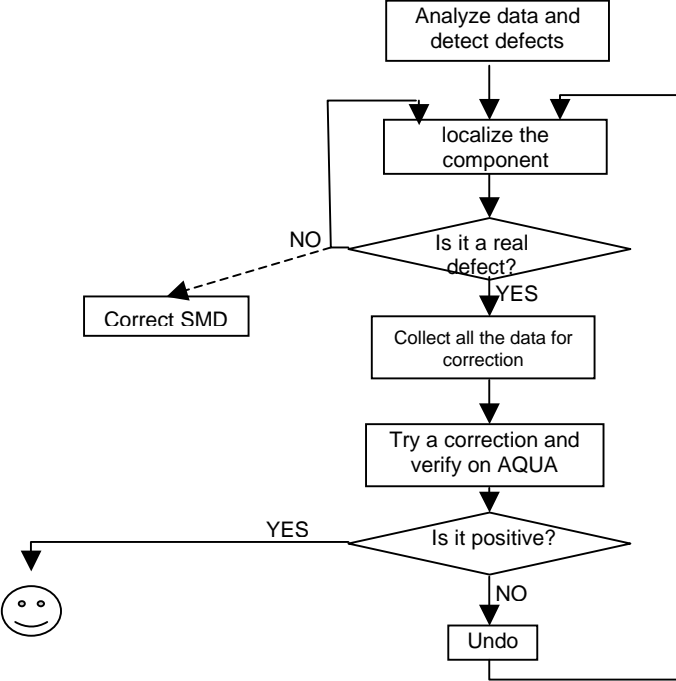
Analyze data and detect defects

localize the component

NO

Is it a real defect?

YES

Correct SMD

Collect all the data for correction

Try a correction and verify on AQUA

YES

Is it positive?

NO

Undo